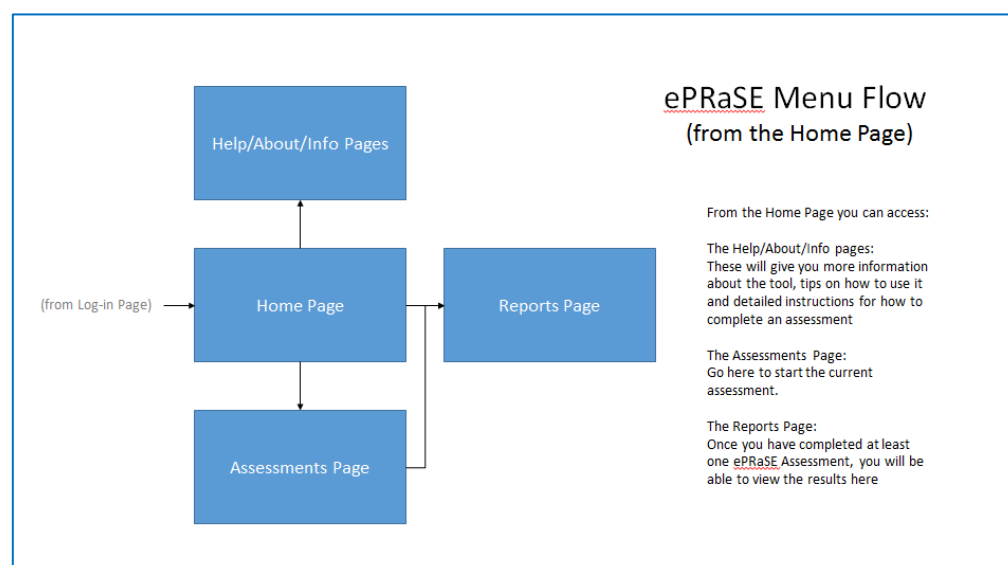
ePRaSE Menu Flow
(from the Home Page)

Help/About/Info Pages

(from Log-in Page)

Home Page

Reports Page

Assessments Page

From the Home Page you can access:

The Help/About/Info pages:
These will give you more information about the tool, tips on how to use it and detailed instructions for how to complete an assessment

The Assessments Page:
Go here to start the current assessment.

The Reports Page:
Once you have completed at least one ePRaSE Assessment, you will be able to view the results here